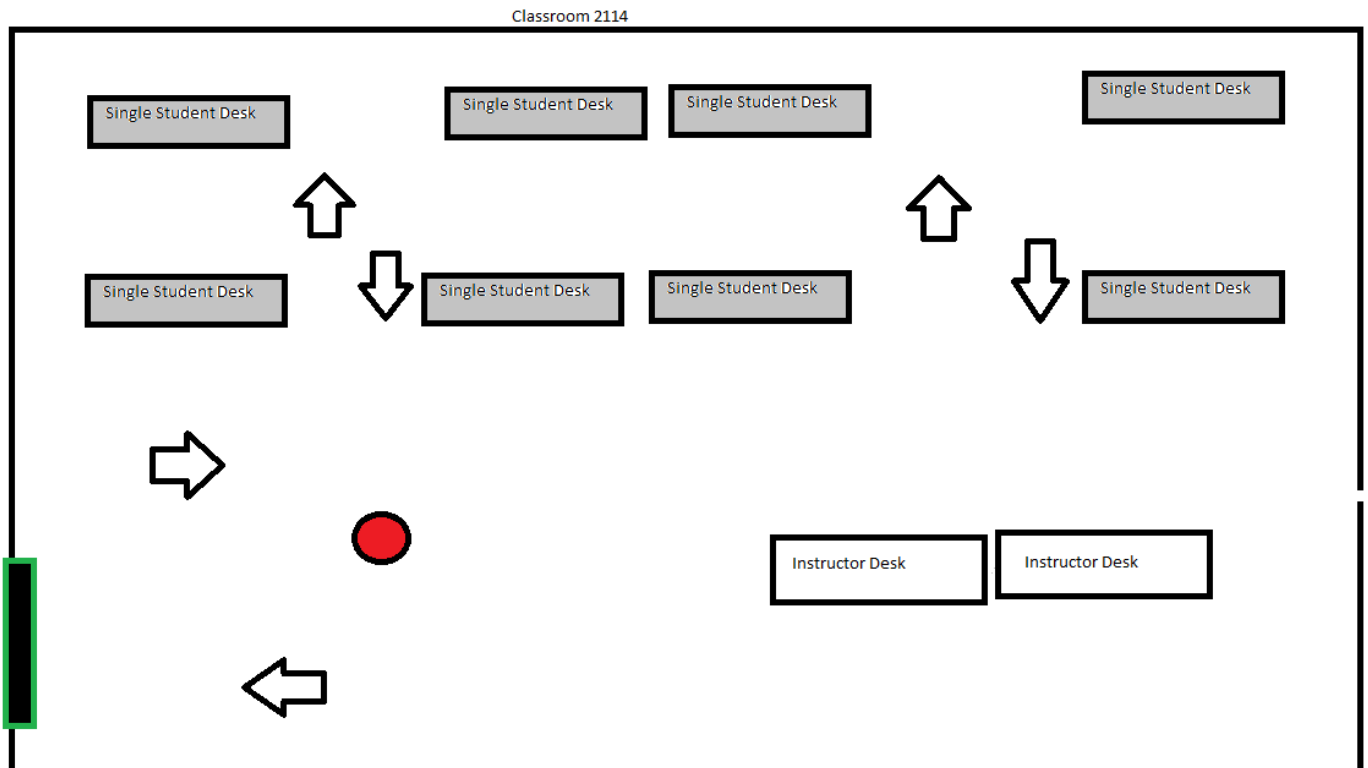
Classroom 2114

Single Student Desk

Single Student Desk

Single Student Desk

Single Student Desk

Single Student Desk

Single Student Desk

Single Student Desk

Single Student Desk

Instructor Desk

Instructor Desk